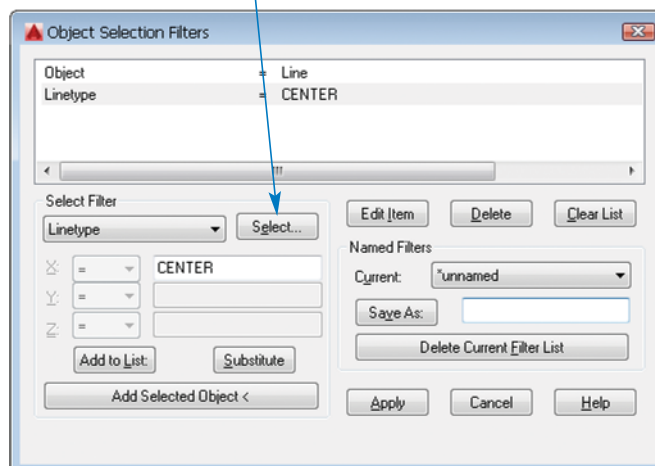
Object Selection Filters

| Object | = | Line |
|---|---|---|
| Linetype | = | CENTER |

Select Filter

Linetype

Select...

X: =

CENTER

Y: =

Z: =

Add to List:

Substitute

Add Selected Object <

Edit Item

Delete

Clear List

Named Filters

Current: *unnamed

Save As:

Delete Current Filter List

Apply

Cancel

Help